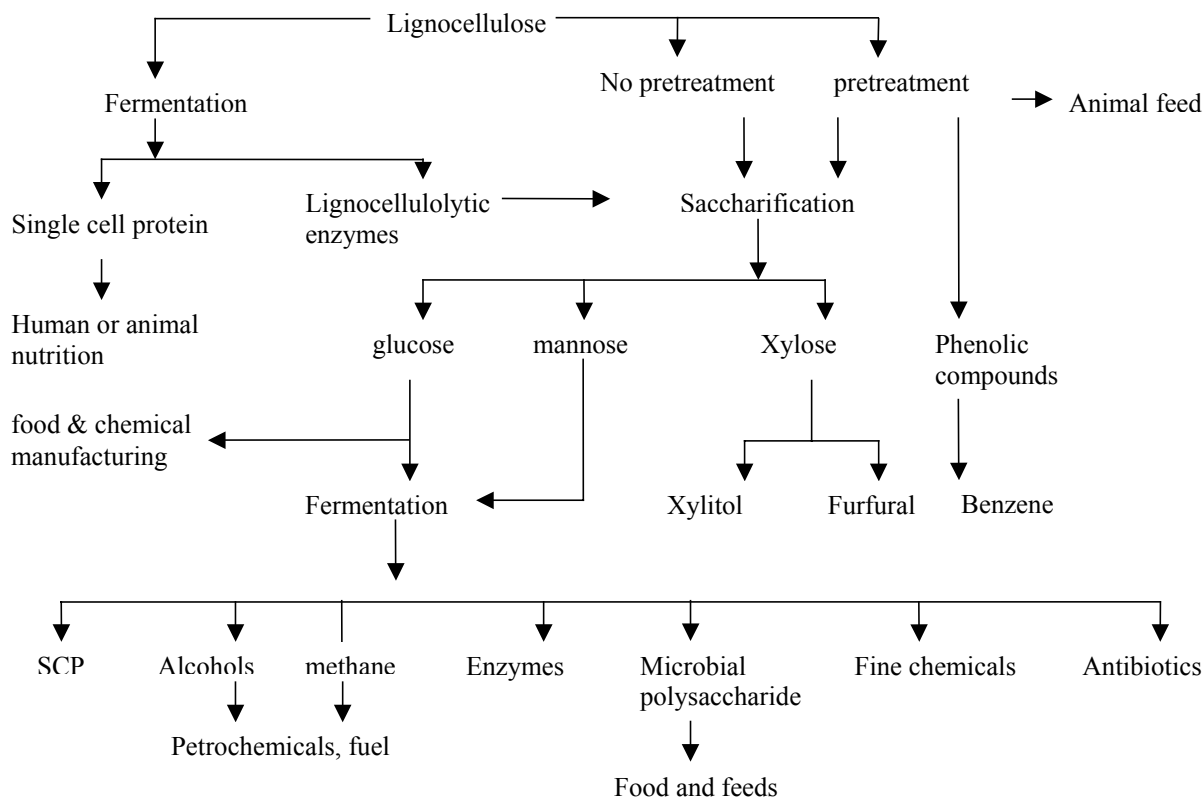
Lignocellulose

Fermentation

No pretreatment

pretreatment

Animal feed

Single cell protein

Lignocellulolytic enzymes

Saccharification

Human or animal nutrition

glucose

mannose

Xylose

Phenolic compounds

food & chemical manufacturing

Fermentation

Xylitol

Furfural

Benzene

SCP

Alcohols

methane

Enzymes

Microbial polysaccharide

Fine chemicals

Antibiotics

Petrochemicals, fuel

Food and feeds